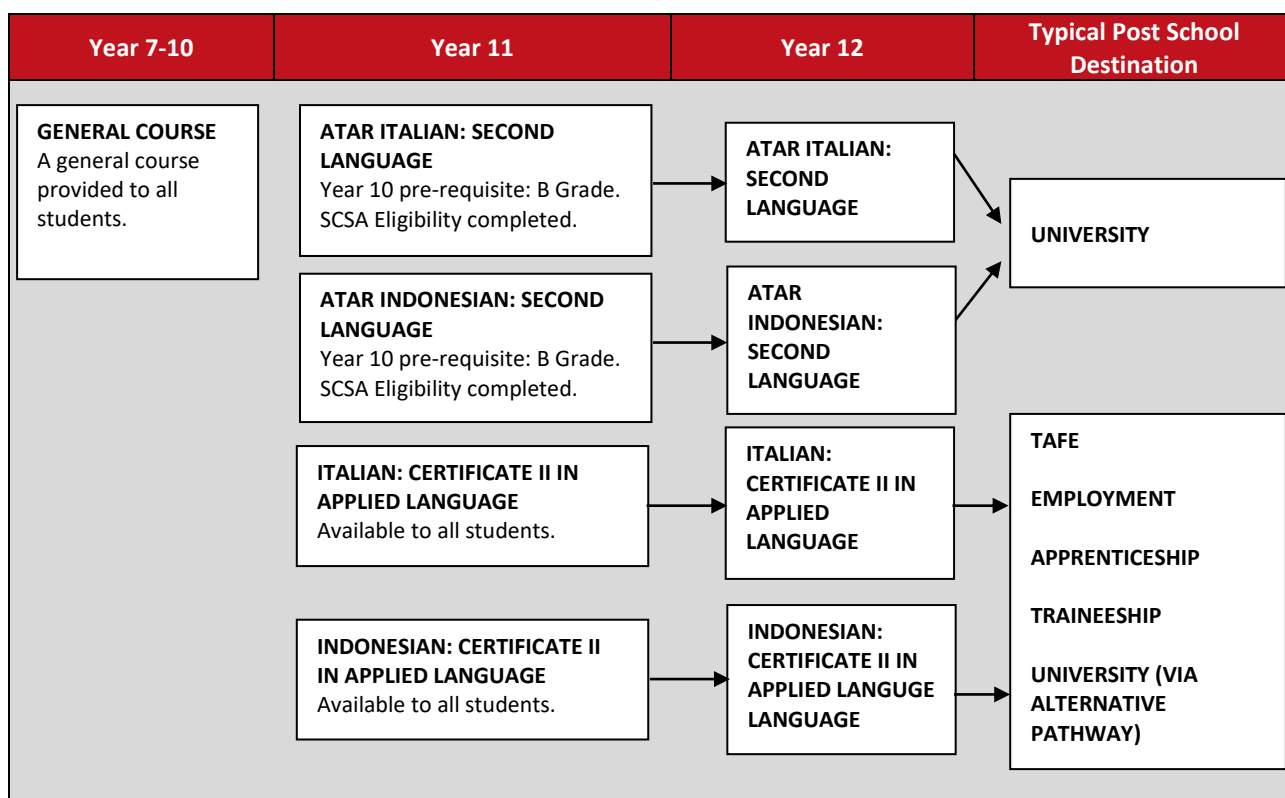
| Year 7-10 | Year 11 | Year 12 | Typical Post School Destination |
|---|---|---|---|

**GENERAL COURSE**
A general course provided to all students.

**ATAR ITALIAN: SECOND LANGUAGE**
Year 10 pre-requisite: B Grade. SCSA Eligibility completed.

**ATAR INDONESIAN: SECOND LANGUAGE**
Year 10 pre-requisite: B Grade. SCSA Eligibility completed.

**ITALIAN: CERTIFICATE II IN APPLIED LANGUAGE**
Available to all students.

**INDONESIAN: CERTIFICATE II IN APPLIED LANGUAGE**
Available to all students.

**ATAR ITALIAN: SECOND LANGUAGE**

**ATAR INDONESIAN: SECOND LANGUAGE**

**ITALIAN: CERTIFICATE II IN APPLIED LANGUAGE**

**INDONESIAN: CERTIFICATE II IN APPLIED LANGUGE LANGUAGE**

**UNIVERSITY**

**TAFE**

**EMPLOYMENT**

**APPRENTICESHIP**

**TRAINEESHIP**

**UNIVERSITY (VIA ALTERNATIVE PATHWAY)**